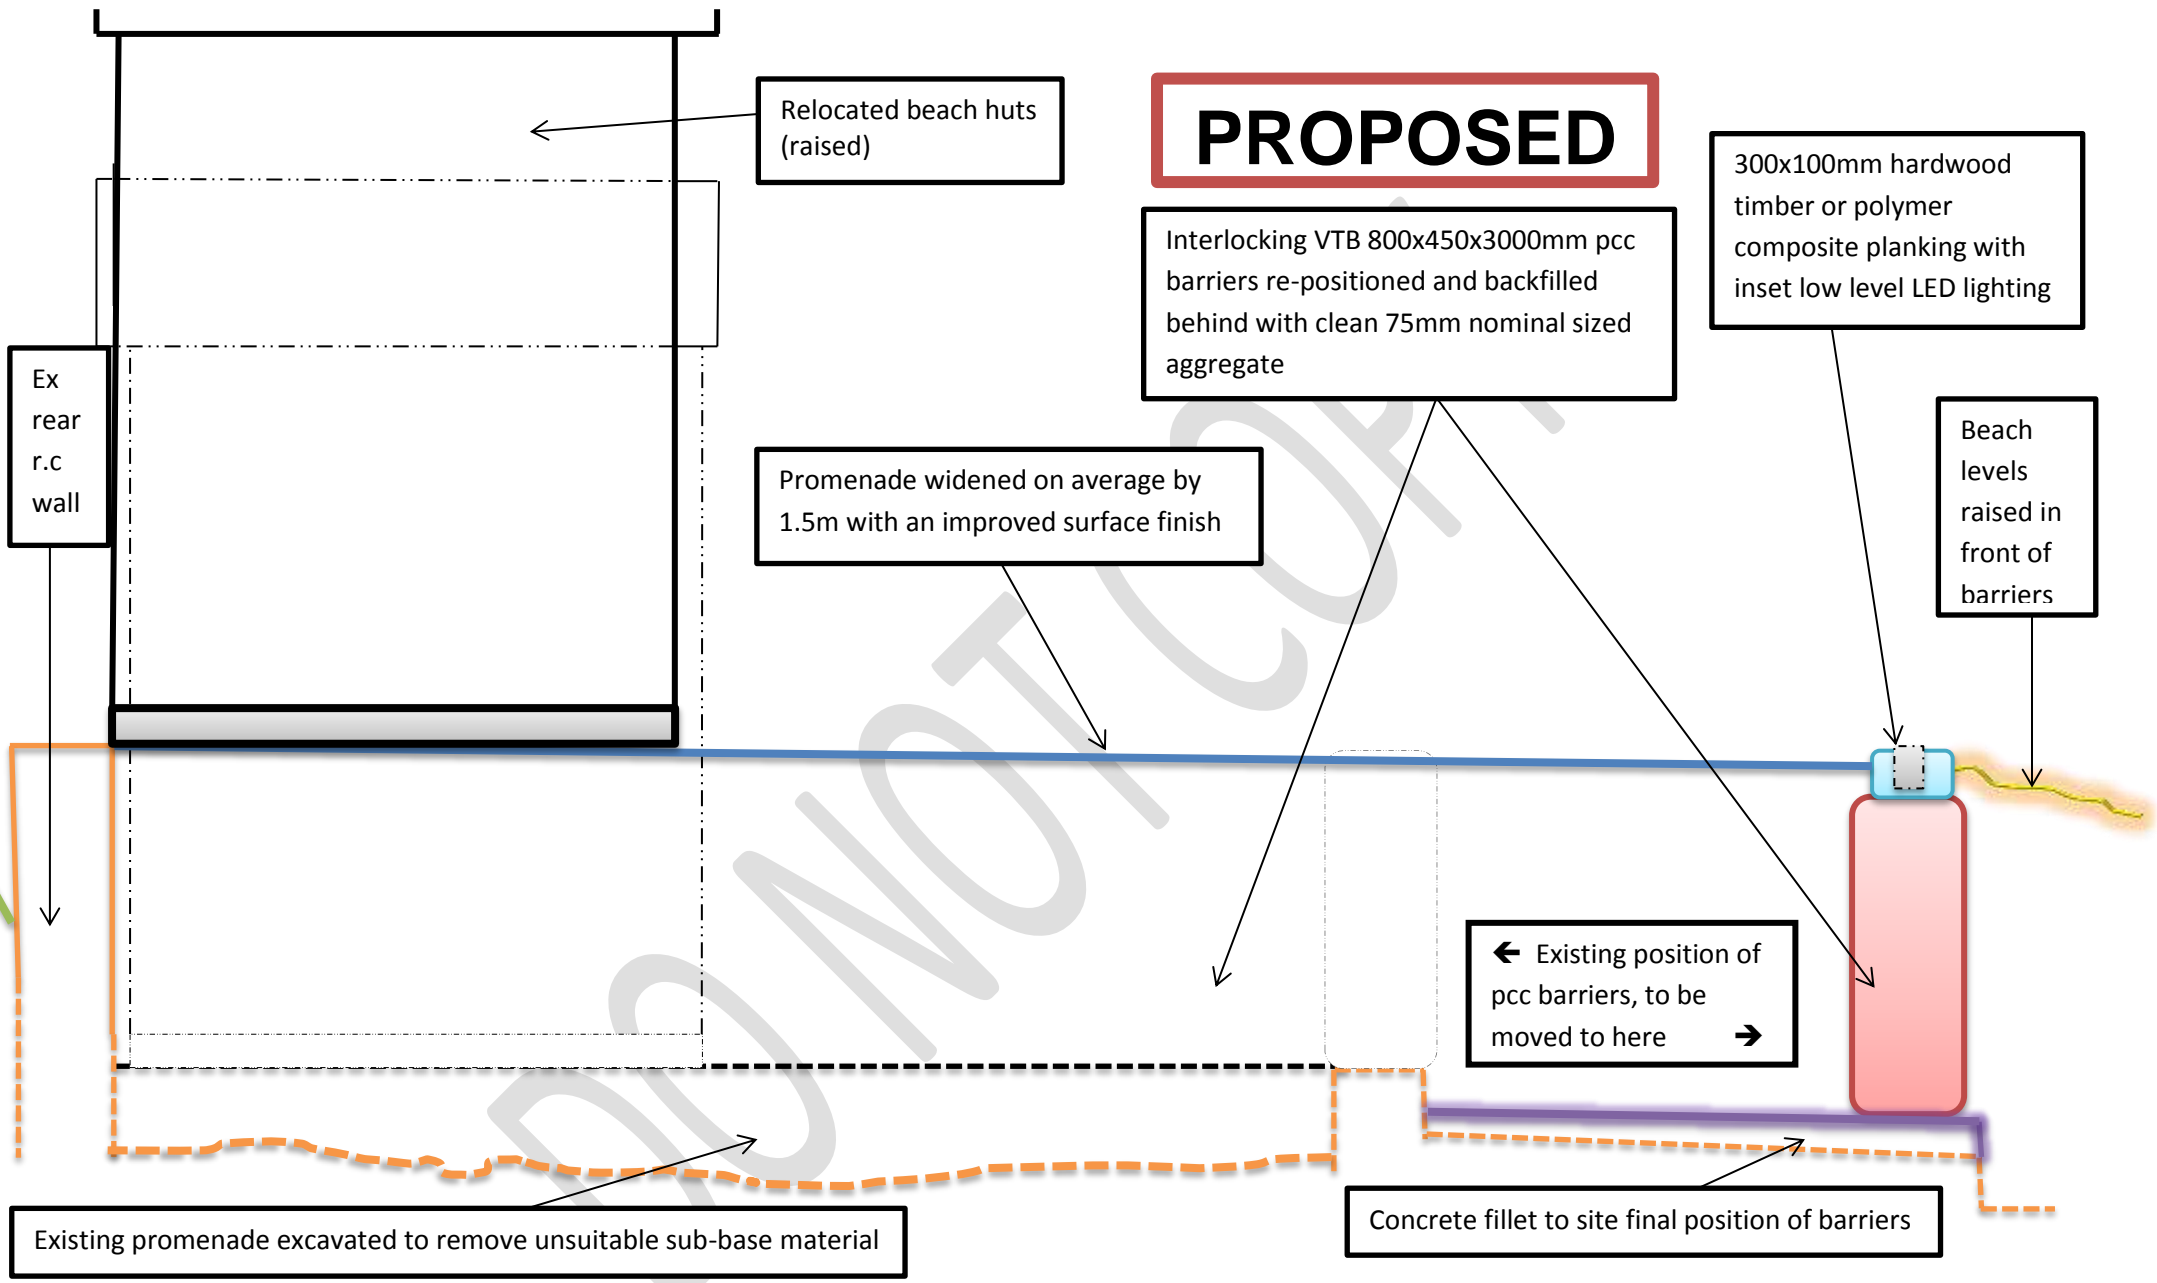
Relocated beach huts (raised)

PROPOSED

300x100mm hardwood timber or polymer composite planking with inset low level LED lighting

Interlocking VTB 800x450x3000mm pcc barriers re-positioned and backfilled behind with clean 75mm nominal sized aggregate

Ex rear r.c wall

Promenade widened on average by 1.5m with an improved surface finish

Beach levels raised in front of barriers

DO NOT COPY

Existing position of pcc barriers, to be moved to here

Existing promenade excavated to remove unsuitable sub-base material

Concrete fillet to site final position of barriers